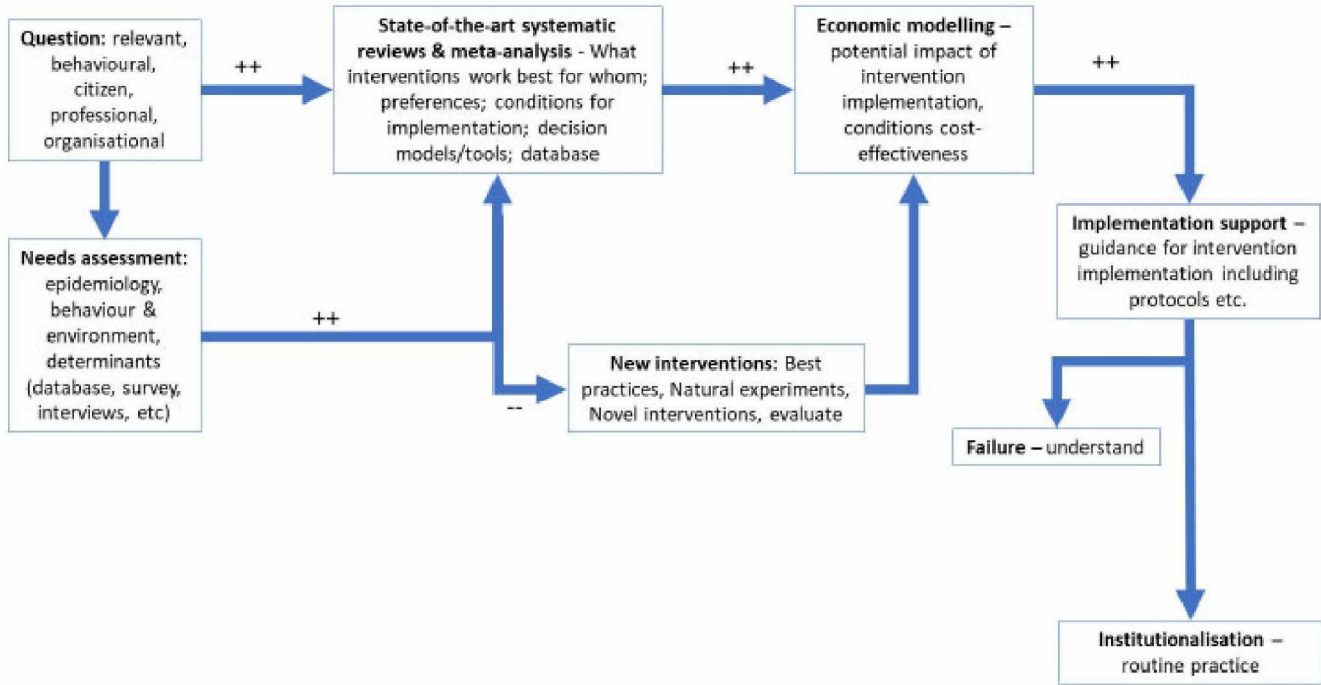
Question: relevant, behavioural, citizen, professional, organisational

++

State-of-the-art systematic reviews & meta-analysis - What interventions work best for whom; preferences; conditions for implementation; decision models/tools; database

++

Economic modelling – potential impact of intervention implementation, conditions cost-effectiveness

++

Implementation support – guidance for intervention implementation including protocols etc.

Needs assessment: epidemiology, behaviour & environment, determinants (database, survey, interviews, etc)

++

--

New interventions: Best practices, Natural experiments, Novel interventions, evaluate

Failure – understand

Institutionalisation – routine practice